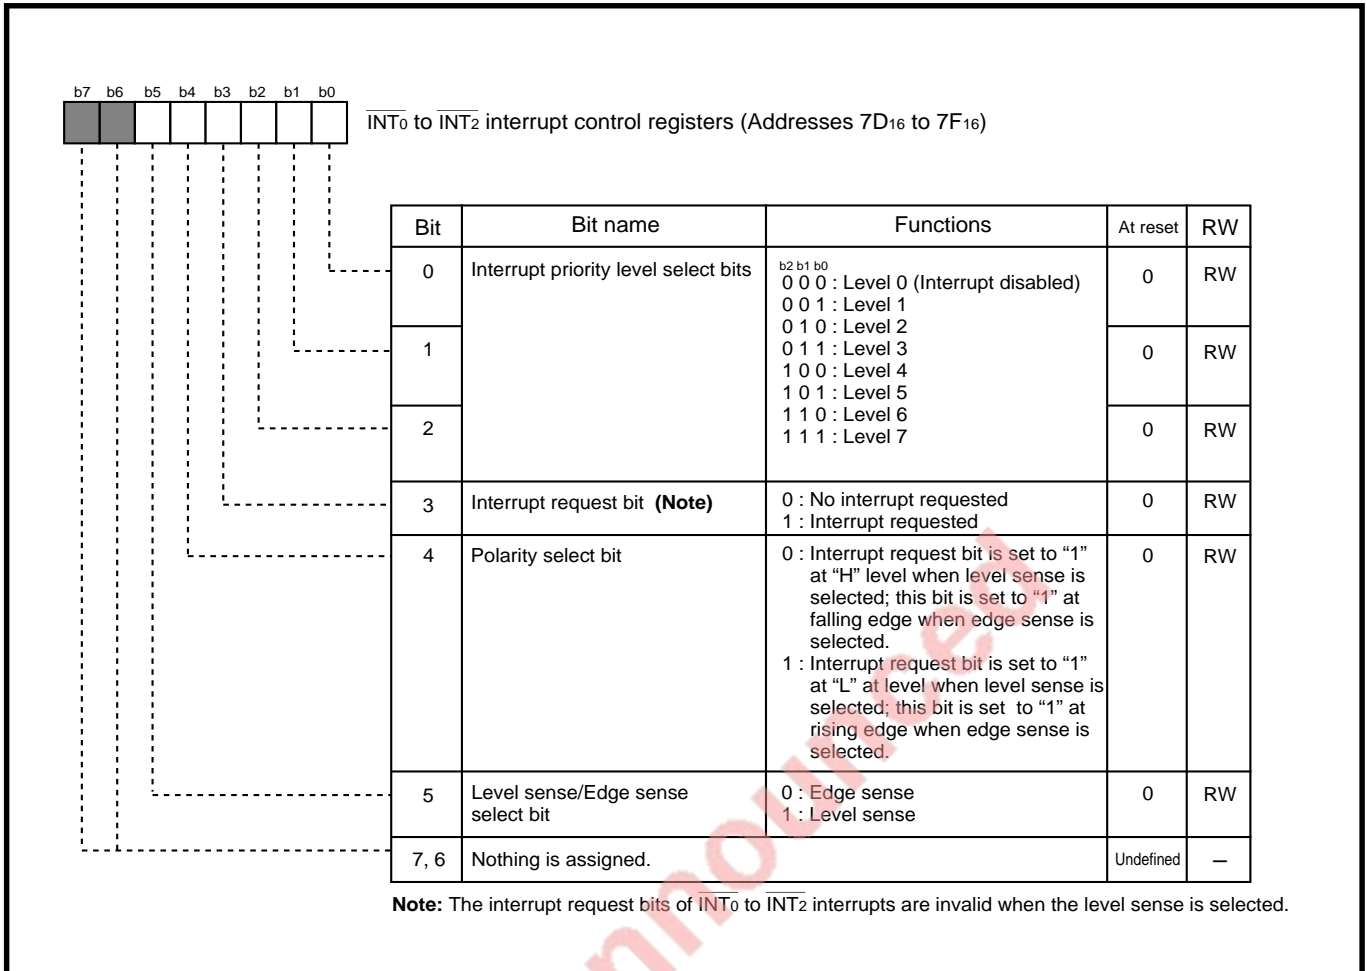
b7 b6 b5 b4 b3 b2 b1 b0

$\overline{INT_0}$ to $\overline{INT_2}$ interrupt control registers (Addresses $7D_{16}$ to $7F_{16}$)

| Bit | Bit name | Functions | At reset | RW |
|---|---|---|---|---|
| 0 | Interrupt priority level select bits | b2 b1 b0<br>0 0 0 : Level 0 (Interrupt disabled)<br>0 0 1 : Level 1<br>0 1 0 : Level 2<br>0 1 1 : Level 3<br>1 0 0 : Level 4<br>1 0 1 : Level 5<br>1 1 0 : Level 6<br>1 1 1 : Level 7 | 0 | RW |
| 1 | | | 0 | RW |
| 2 | | | 0 | RW |
| 3 | Interrupt request bit **(Note)** | 0 : No interrupt requested<br>1 : Interrupt requested | 0 | RW |
| 4 | Polarity select bit | 0 : Interrupt request bit is set to "1" at "H" level when level sense is selected; this bit is set to "1" at falling edge when edge sense is selected.<br>1 : Interrupt request bit is set to "1" at "L" at level when level sense is selected; this bit is set to "1" at rising edge when edge sense is selected. | 0 | RW |
| 5 | Level sense/Edge sense select bit | 0 : Edge sense<br>1 : Level sense | 0 | RW |
| 7, 6 | Nothing is assigned. | | Undefined | – |

**Note:** The interrupt request bits of $\overline{INT_0}$ to $\overline{INT_2}$ interrupts are invalid when the level sense is selected.

nounced